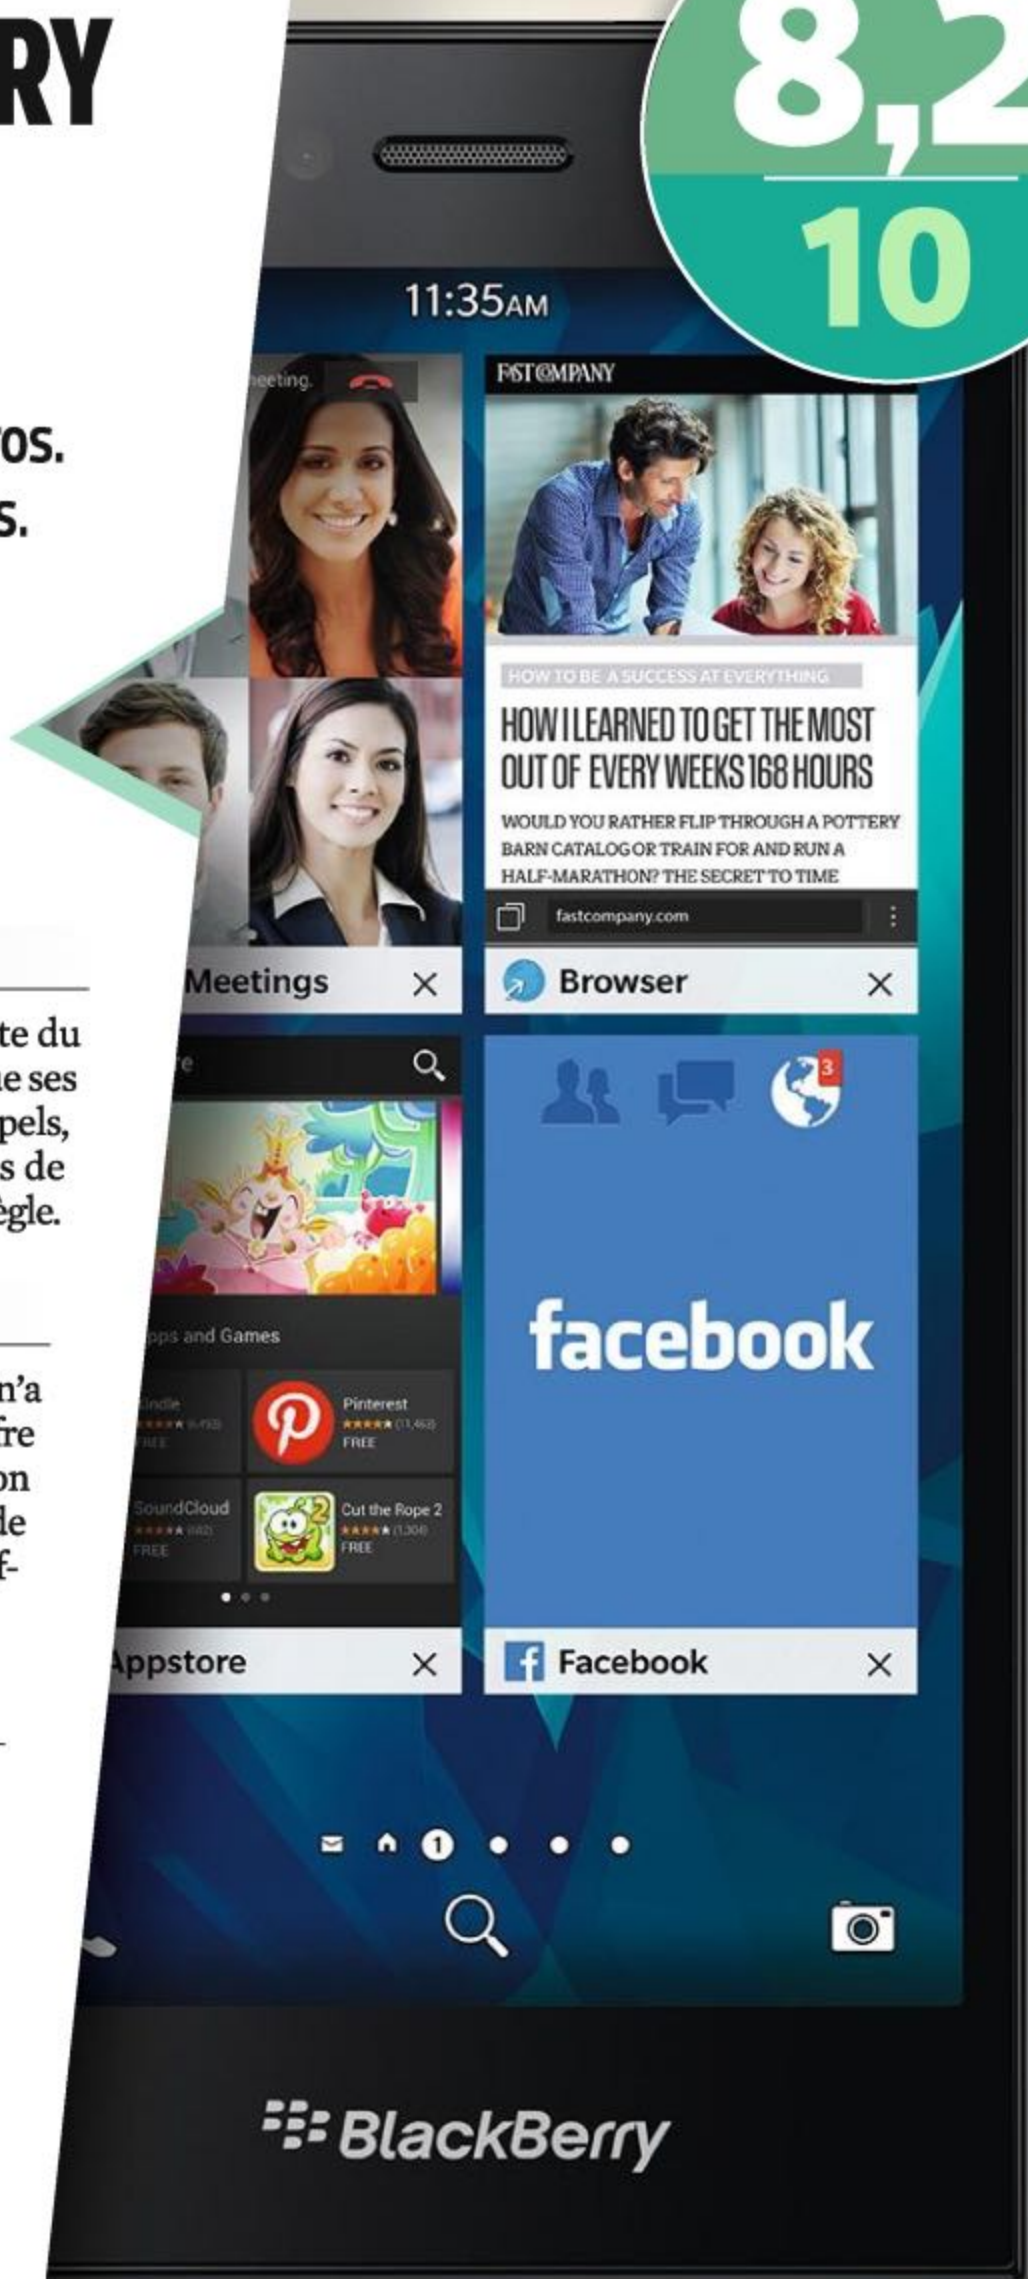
RY

os.

s.

te du

ie ses

pels,

s de

ègle.

n'a

fre

on

le

f-

8,2

10

11:35AM

eeting.

FAST COMPANY

HOW TO BE A SUCCESS AT EVERYTHING

HOW I LEARNED TO GET THE MOST OUT OF EVERY WEEKS 168 HOURS

WOULD YOU RATHER FLIP THROUGH A POTTERY BARN CATALOG OR TRAIN FOR AND RUN A HALF-MARATHON? THE SECRET TO TIME

fastcompany.com

Meetings ×

Browser ×

pps and Games

Kindle

FREE

Pinterest

FREE

SoundCloud

FREE

Cut the Rope 2

FREE

3

facebook

Appstore ×

Facebook ×

1

BlackBerry